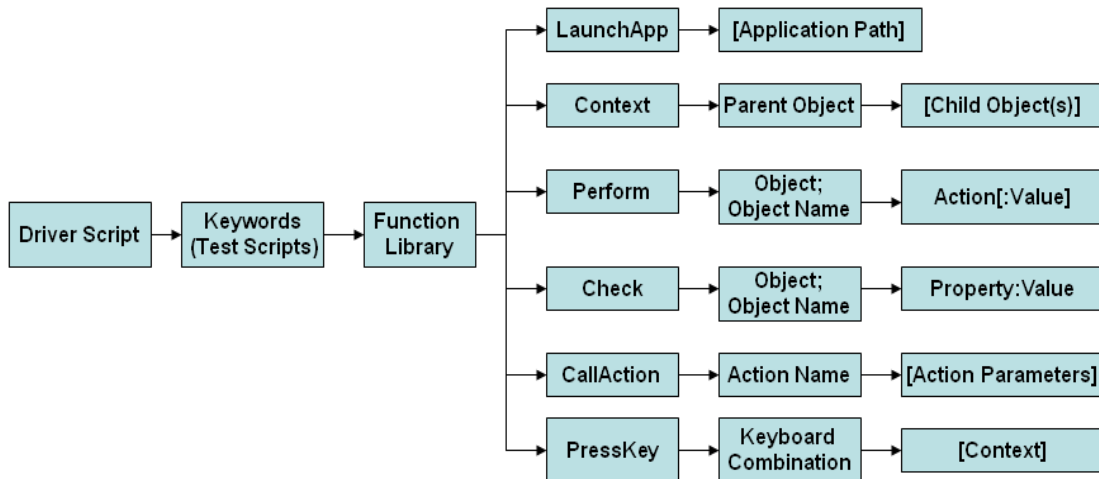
Driver Script

Keywords (Test Scripts)

Function Library

LaunchApp

[Application Path]

Context

Parent Object

[Child Object(s)]

Perform

Object; Object Name

Action[:Value]

Check

Object; Object Name

Property:Value

CallAction

Action Name

[Action Parameters]

PressKey

Keyboard Combination

[Context]